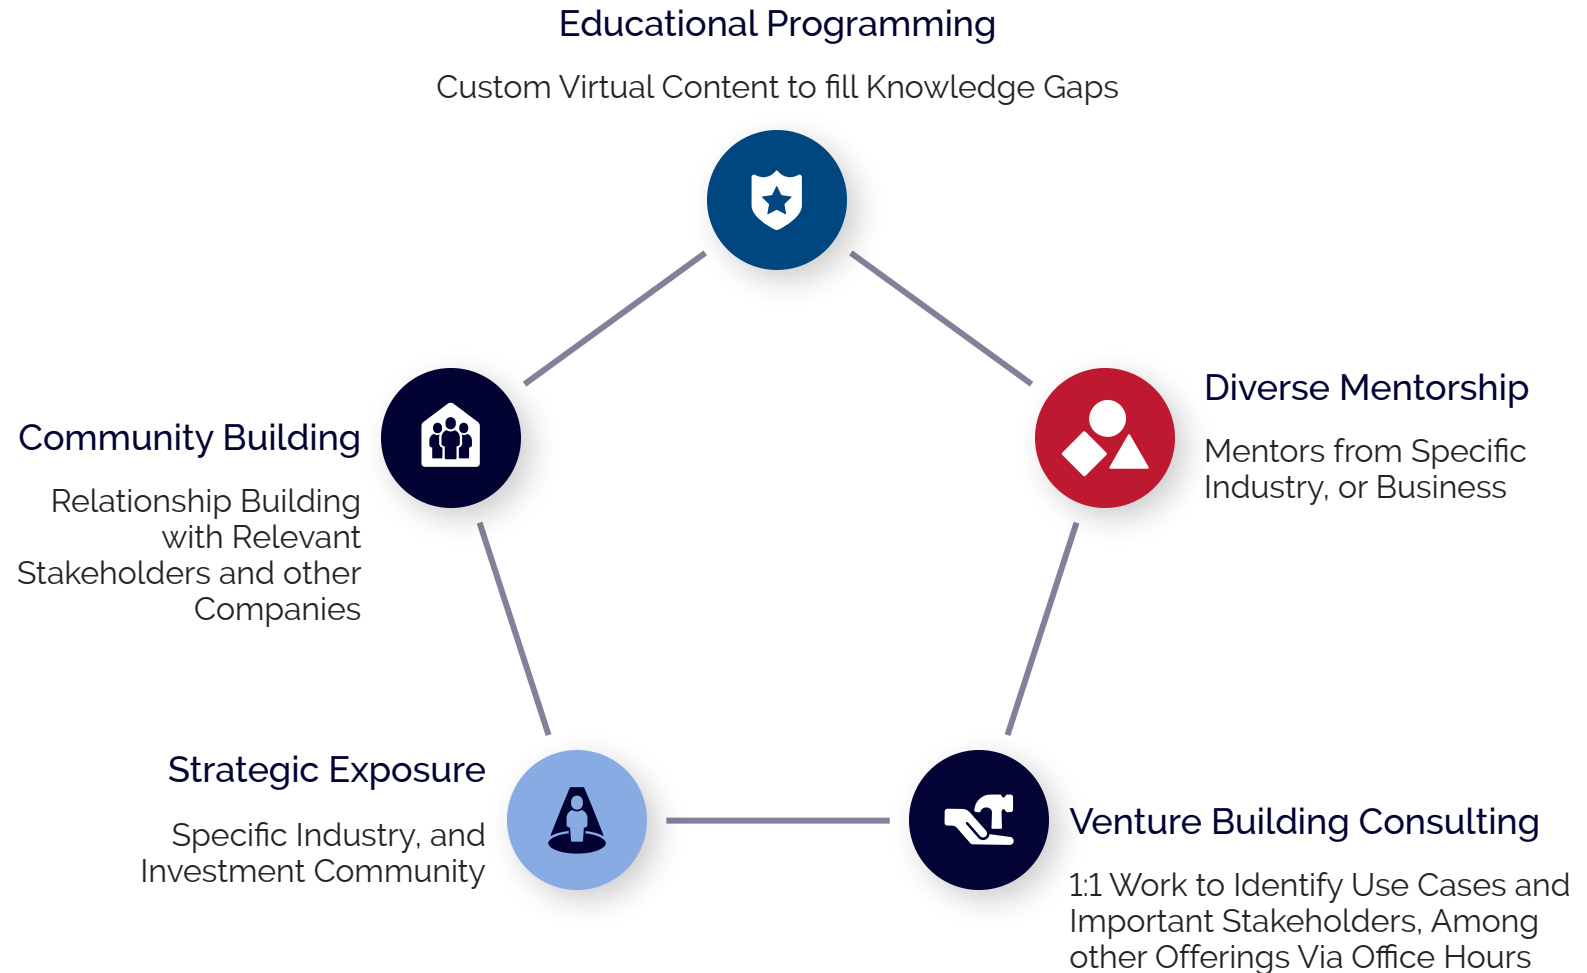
Educational Programming

Custom Virtual Content to fill Knowledge Gaps

Community Building

Relationship Building with Relevant Stakeholders and other Companies

Diverse Mentorship

Mentors from Specific Industry, or Business

Strategic Exposure

Specific Industry, and Investment Community

Venture Building Consulting

1:1 Work to Identify Use Cases and Important Stakeholders, Among other Offerings Via Office Hours